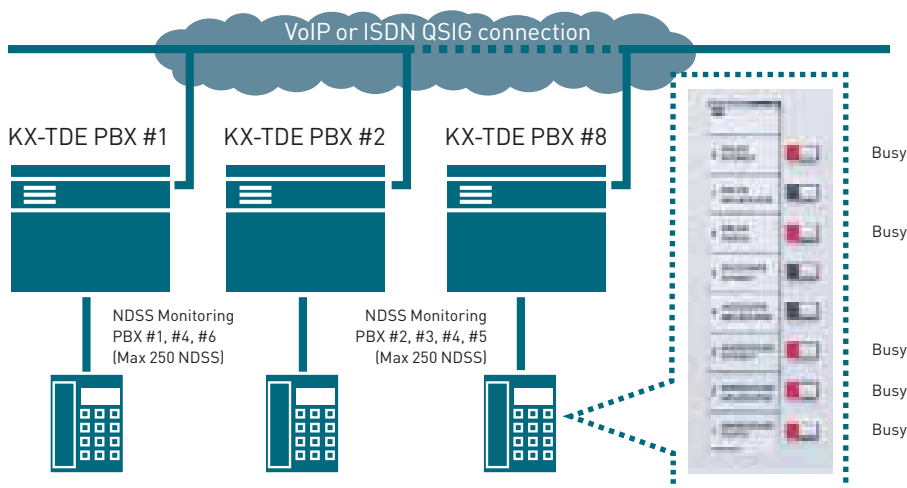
VoIP or ISDN QSIG connection

KX-TDE PBX #1

KX-TDE PBX #2

KX-TDE PBX #8

NDSS Monitoring PBX #1, #4, #6 (Max 250 NDSS)

NDSS Monitoring PBX #2, #3, #4, #5 (Max 250 NDSS)

Busy

Busy

Busy

Busy

Busy